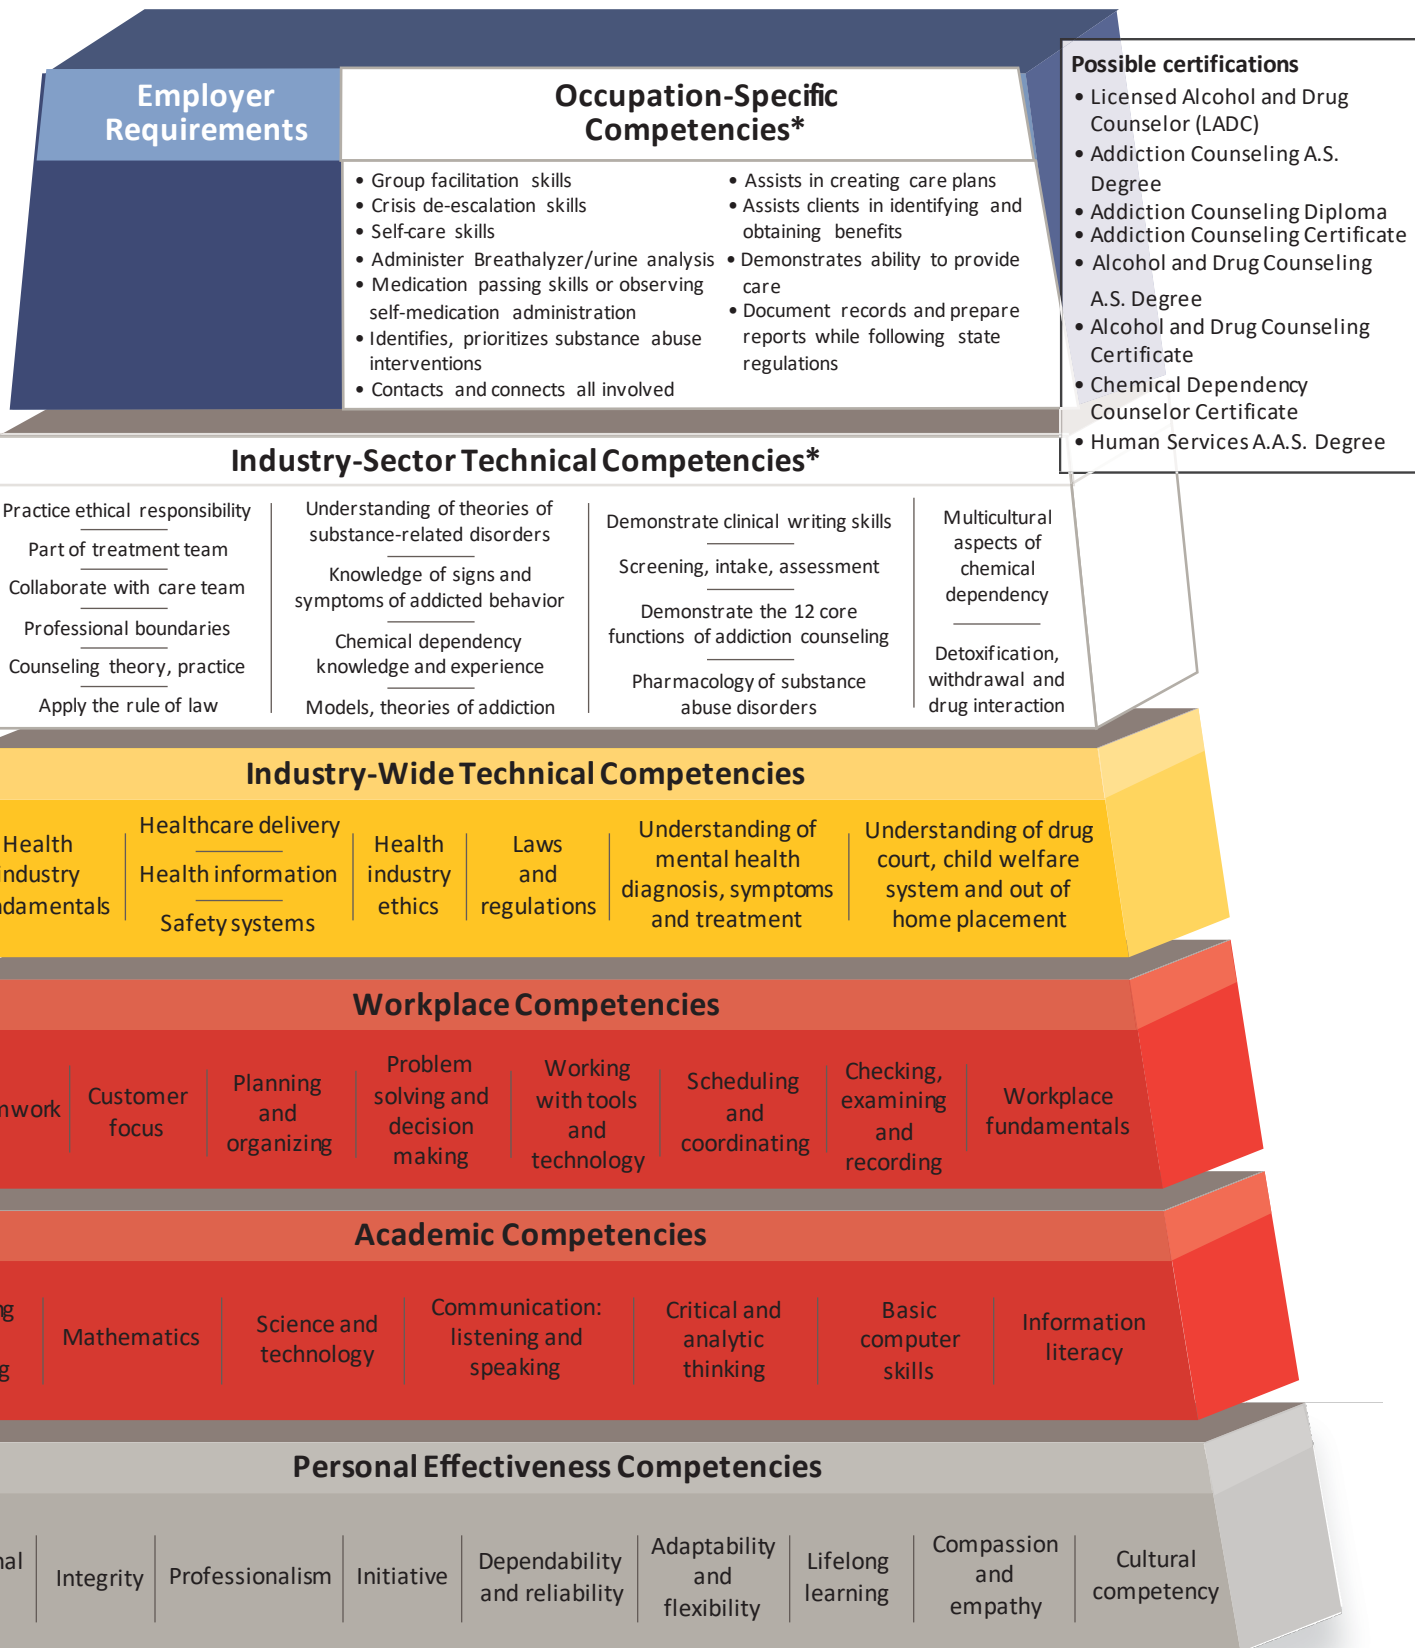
Employer Requirements

Occupation-Specific Competencies*

• Group facilitation skills
• Crisis de-escalation skills
• Self-care skills
• Administer Breathalyzer/urine analysis
• Medication passing skills or observing self-medication administration
• Identifies, prioritizes substance abuse interventions
• Contacts and connects all involved

• Assists in creating care plans
• Assists clients in identifying and obtaining benefits
• Demonstrates ability to provide care
• Document records and prepare reports while following state regulations

Possible certifications
• Licensed Alcohol and Drug Counselor (LADC)
• Addiction Counseling A.S. Degree
• Addiction Counseling Diploma
• Addiction Counseling Certificate
• Alcohol and Drug Counseling A.S. Degree
• Alcohol and Drug Counseling Certificate
• Chemical Dependency Counselor Certificate
• Human Services A.A.S. Degree

Industry-Sector Technical Competencies*

Practice ethical responsibility
Part of treatment team
Collaborate with care team
Professional boundaries
Counseling theory, practice
Apply the rule of law

Understanding of theories of substance-related disorders
Knowledge of signs and symptoms of addicted behavior
Chemical dependency knowledge and experience
Models, theories of addiction

Demonstrate clinical writing skills
Screening, intake, assessment
Demonstrate the 12 core functions of addiction counseling
Pharmacology of substance abuse disorders

Multicultural aspects of chemical dependency
Detoxification, withdrawal and drug interaction

Industry-Wide Technical Competencies

Health industry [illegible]damentals
Healthcare delivery
Health information
Safety systems
Health industry ethics
Laws and regulations
Understanding of mental health diagnosis, symptoms and treatment
Understanding of drug court, child welfare system and out of home placement

Workplace Competencies

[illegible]nwork
Customer focus
Planning and organizing
Problem solving and decision making
Working with tools and technology
Scheduling and coordinating
Checking, examining and recording
Workplace fundamentals

Academic Competencies

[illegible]g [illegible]g
Mathematics
Science and technology
Communication: listening and speaking
Critical and analytic thinking
Basic computer skills
Information literacy

Personal Effectiveness Competencies

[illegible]al
Integrity
Professionalism
Initiative
Dependability and reliability
Adaptability and flexibility
Lifelong learning
Compassion and empathy
Cultural competency